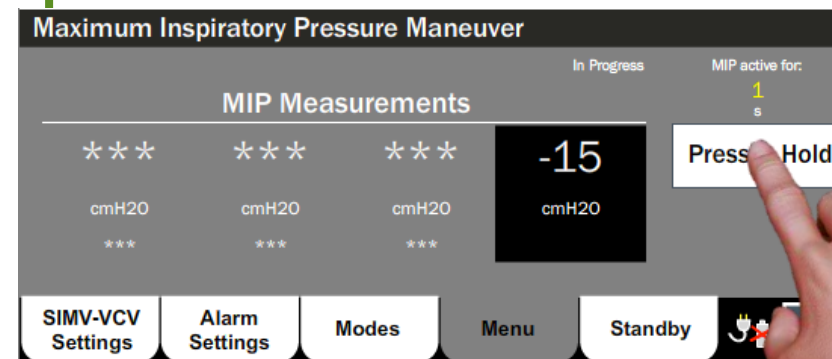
Maximum Inspiratory Pressure Maneuver

In Progress

MIP active for:
1
s

MIP Measurements

***
cmH20
***

***
cmH20
***

***
cmH20
***

-15
cmH20

Press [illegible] Hold

SIMV-VCV Settings

Alarm Settings

Modes

Menu

Standby